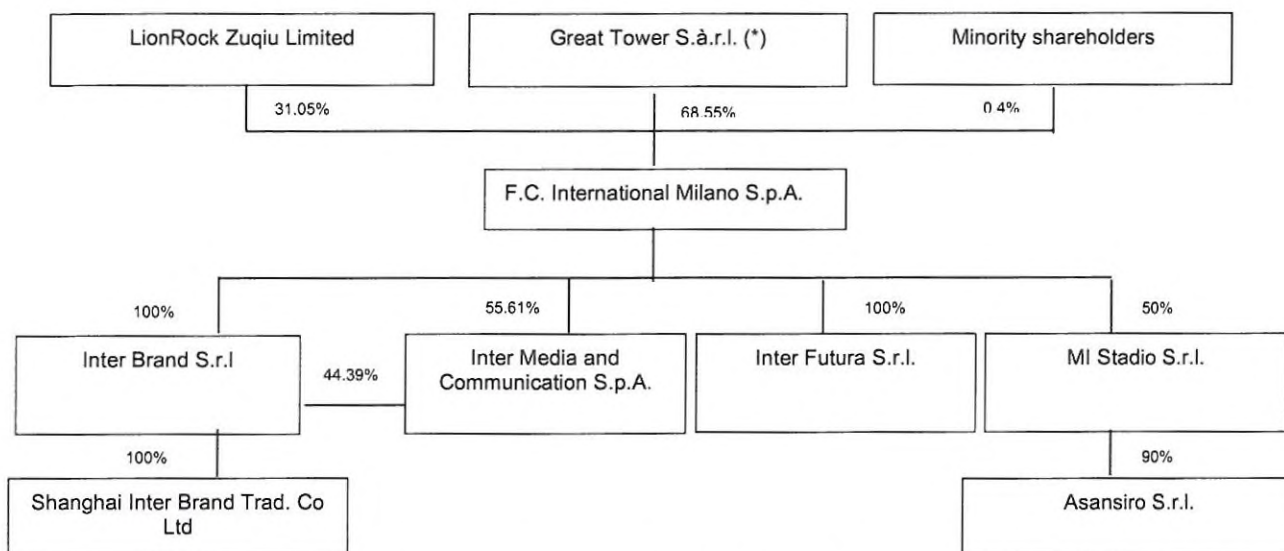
LionRock Zuqiu Limited

Great Tower S.à.r.l. (*)

Minority shareholders

31.05%

68.55%

0.4%

F.C. International Milano S.p.A.

100%

55.61%

100%

50%

Inter Brand S.r.l

44.39%

Inter Media and Communication S.p.A.

Inter Futura S.r.l.

MI Stadio S.r.l.

100%

90%

Shanghai Inter Brand Trad. Co Ltd

Asansiro S.r.l.